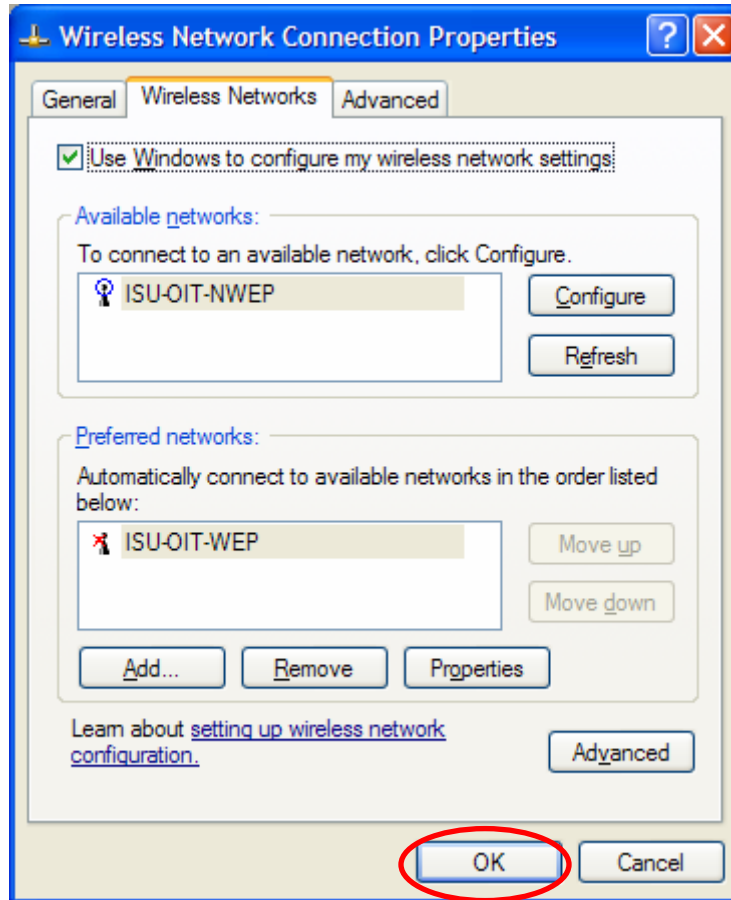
Wireless Network Connection Properties

General | Wireless Networks | Advanced

Use Windows to configure my wireless network settings

Available networks:

To connect to an available network, click Configure.

ISU-OIT-NWEP

Configure

Refresh

Preferred networks:

Automatically connect to available networks in the order listed below:

ISU-OIT-WEP

Move up

Move down

Add...

Remove

Properties

Learn about setting up wireless network configuration.

Advanced

OK

Cancel